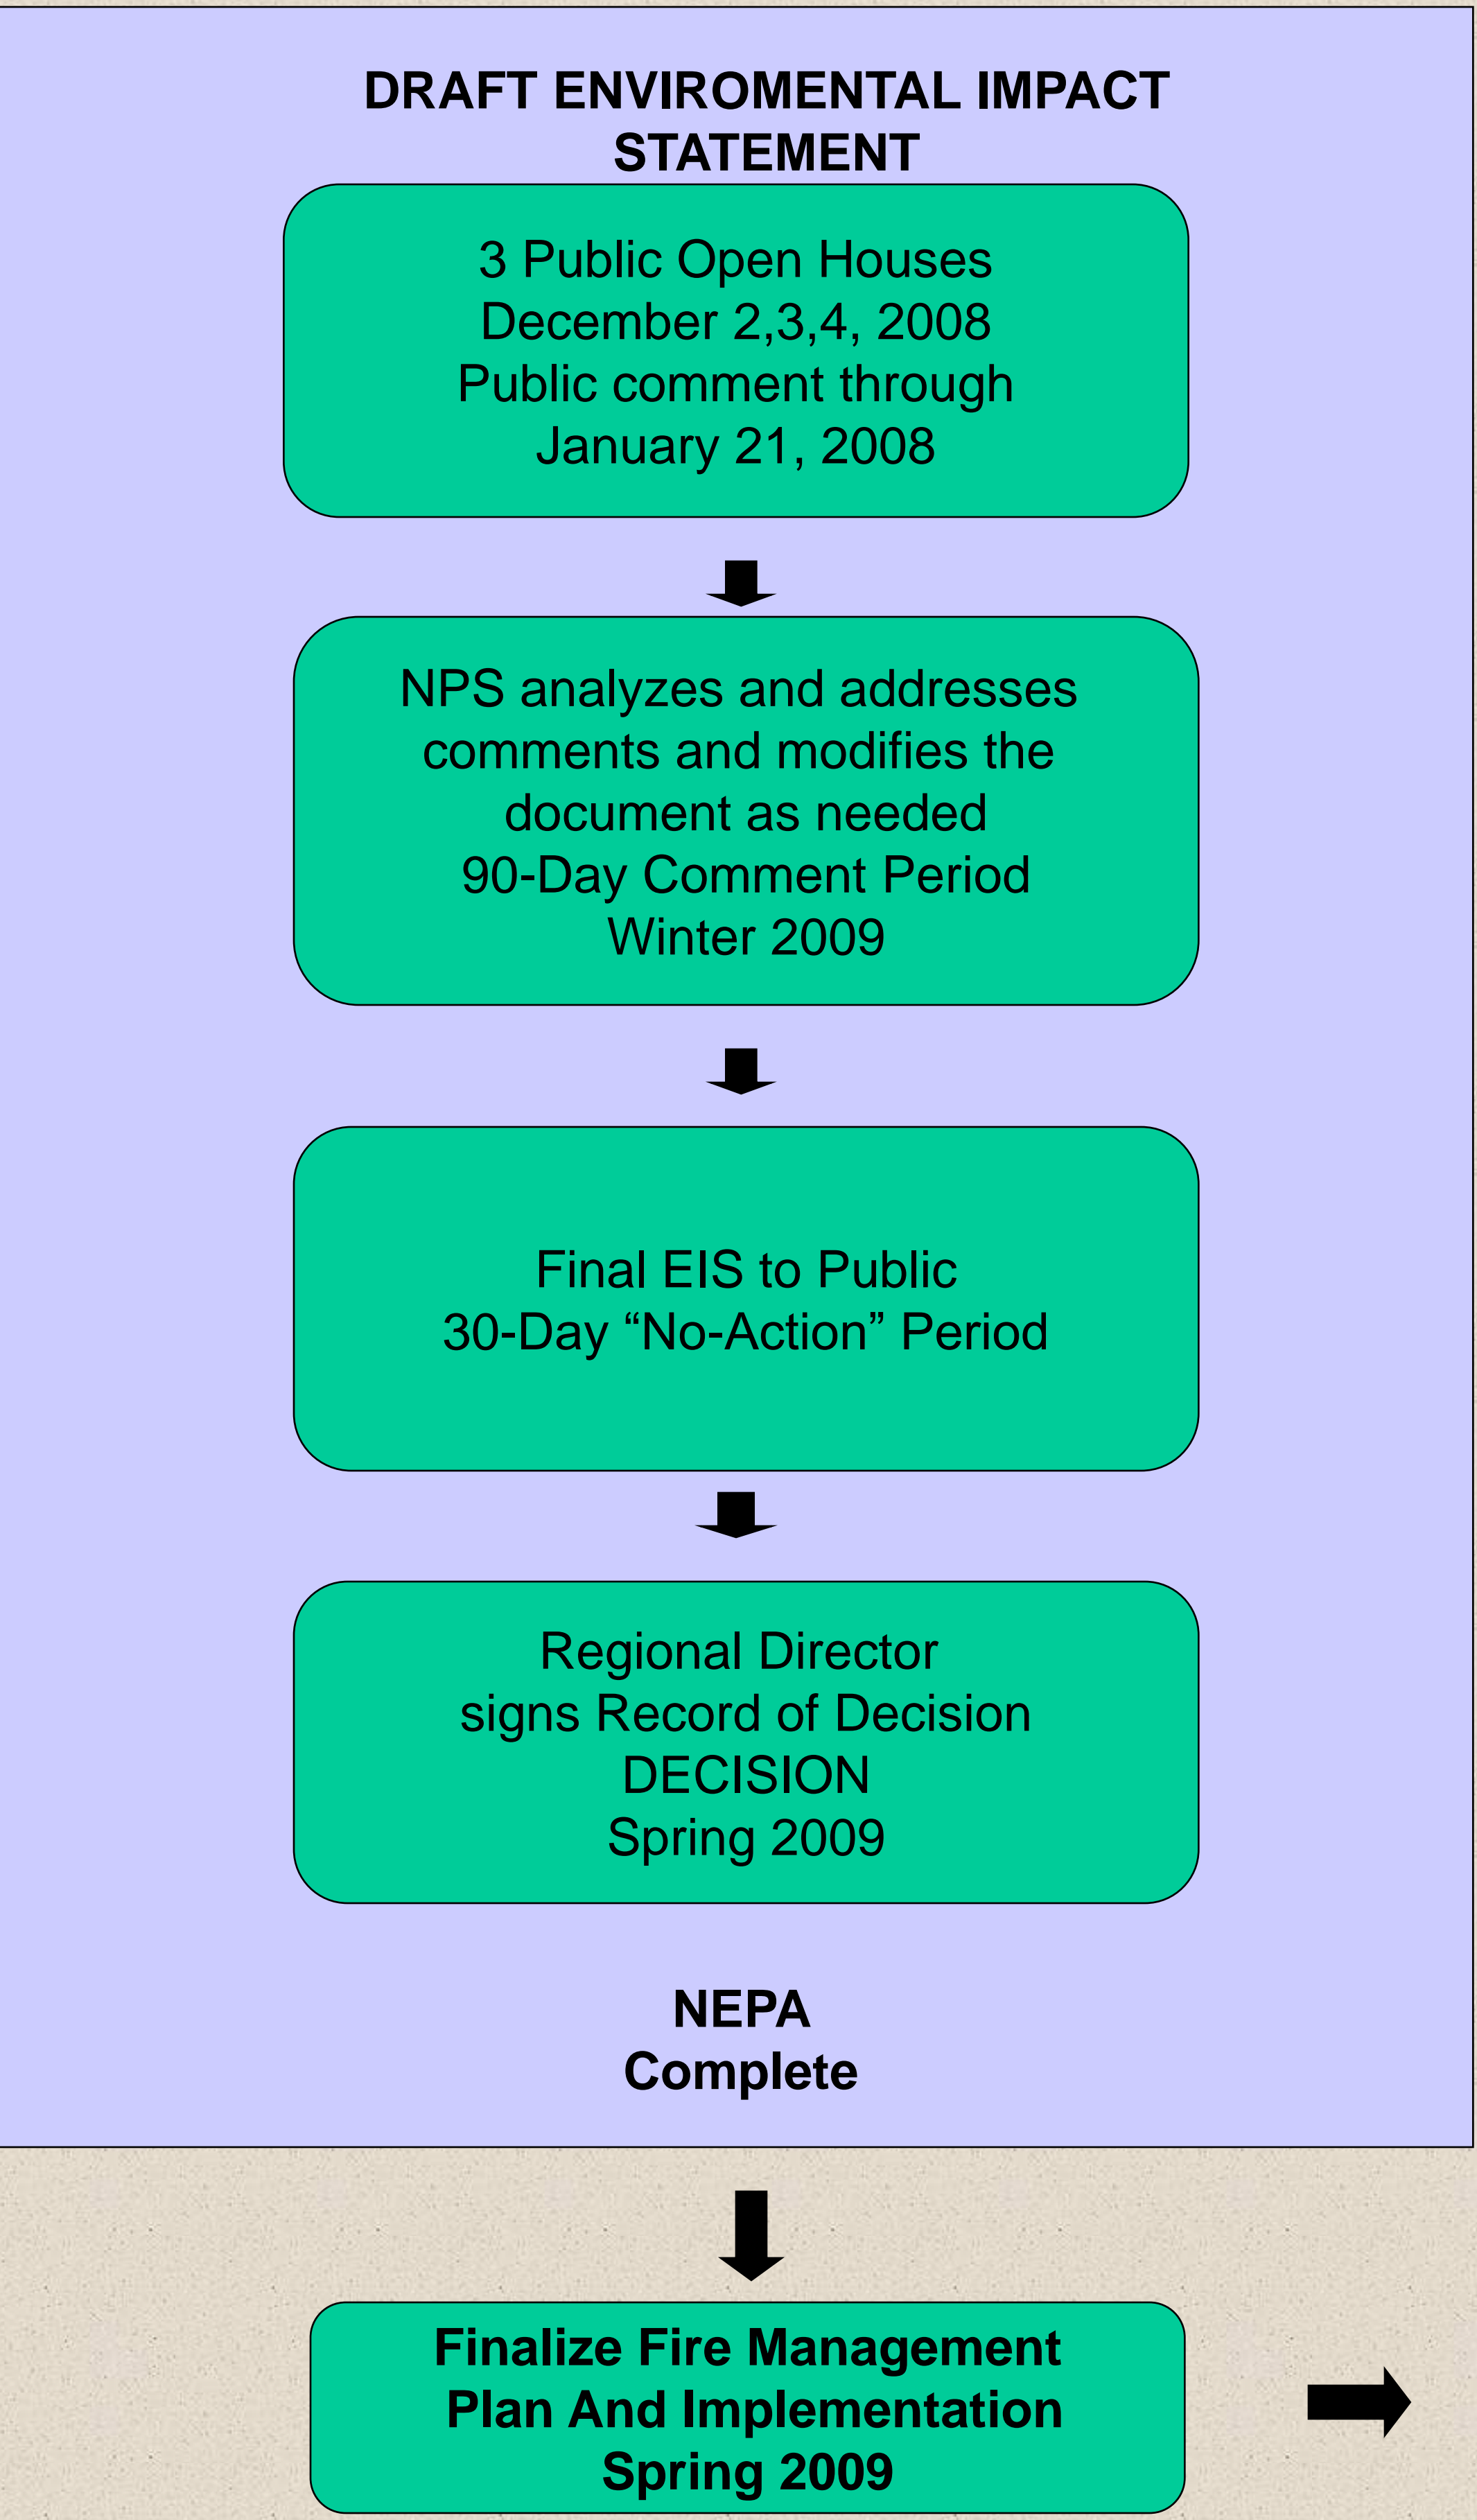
DRAFT ENVIROMENTAL IMPACT STATEMENT

3 Public Open Houses
December 2,3,4, 2008
Public comment through
January 21, 2008

NPS analyzes and addresses comments and modifies the document as needed
90-Day Comment Period
Winter 2009

Final EIS to Public
30-Day “No-Action” Period

Regional Director
signs Record of Decision
DECISION
Spring 2009

NEPA
Complete

Finalize Fire Management Plan And Implementation
Spring 2009